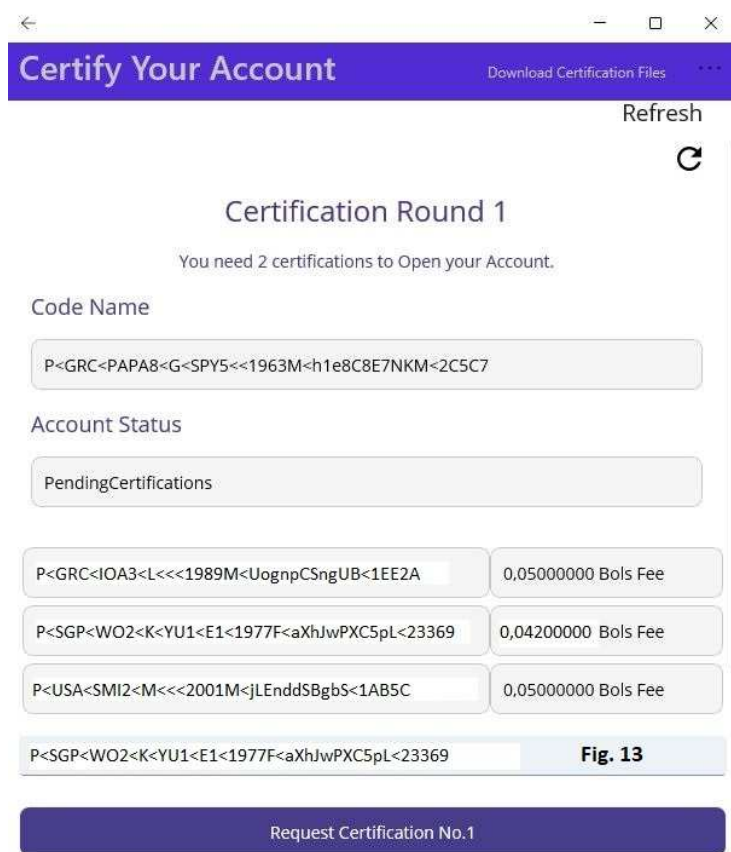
Certify Your Account

Download Certification Files

Refresh

Certification Round 1

You need 2 certifications to Open your Account.

Code Name

P<GRC<PAPA8<G<SPY5<<1963M<h1e8C8E7NKM<2C5C7

Account Status

PendingCertifications

| | |
|---|---|
| P<GRC<IOA3<L<<<1989M<UognpCSngUB<1EE2A | 0,05000000 Bols Fee |
| P<SGP<WO2<K<YU1<E1<1977F<aXhJwPXC5pL<23369 | 0,04200000 Bols Fee |
| P<USA<SMI2<M<<<2001M<jLEnddSBgbS<1AB5C | 0,05000000 Bols Fee |

P<SGP<WO2<K<YU1<E1<1977F<aXhJwPXC5pL<23369

Fig. 13

Request Certification No.1